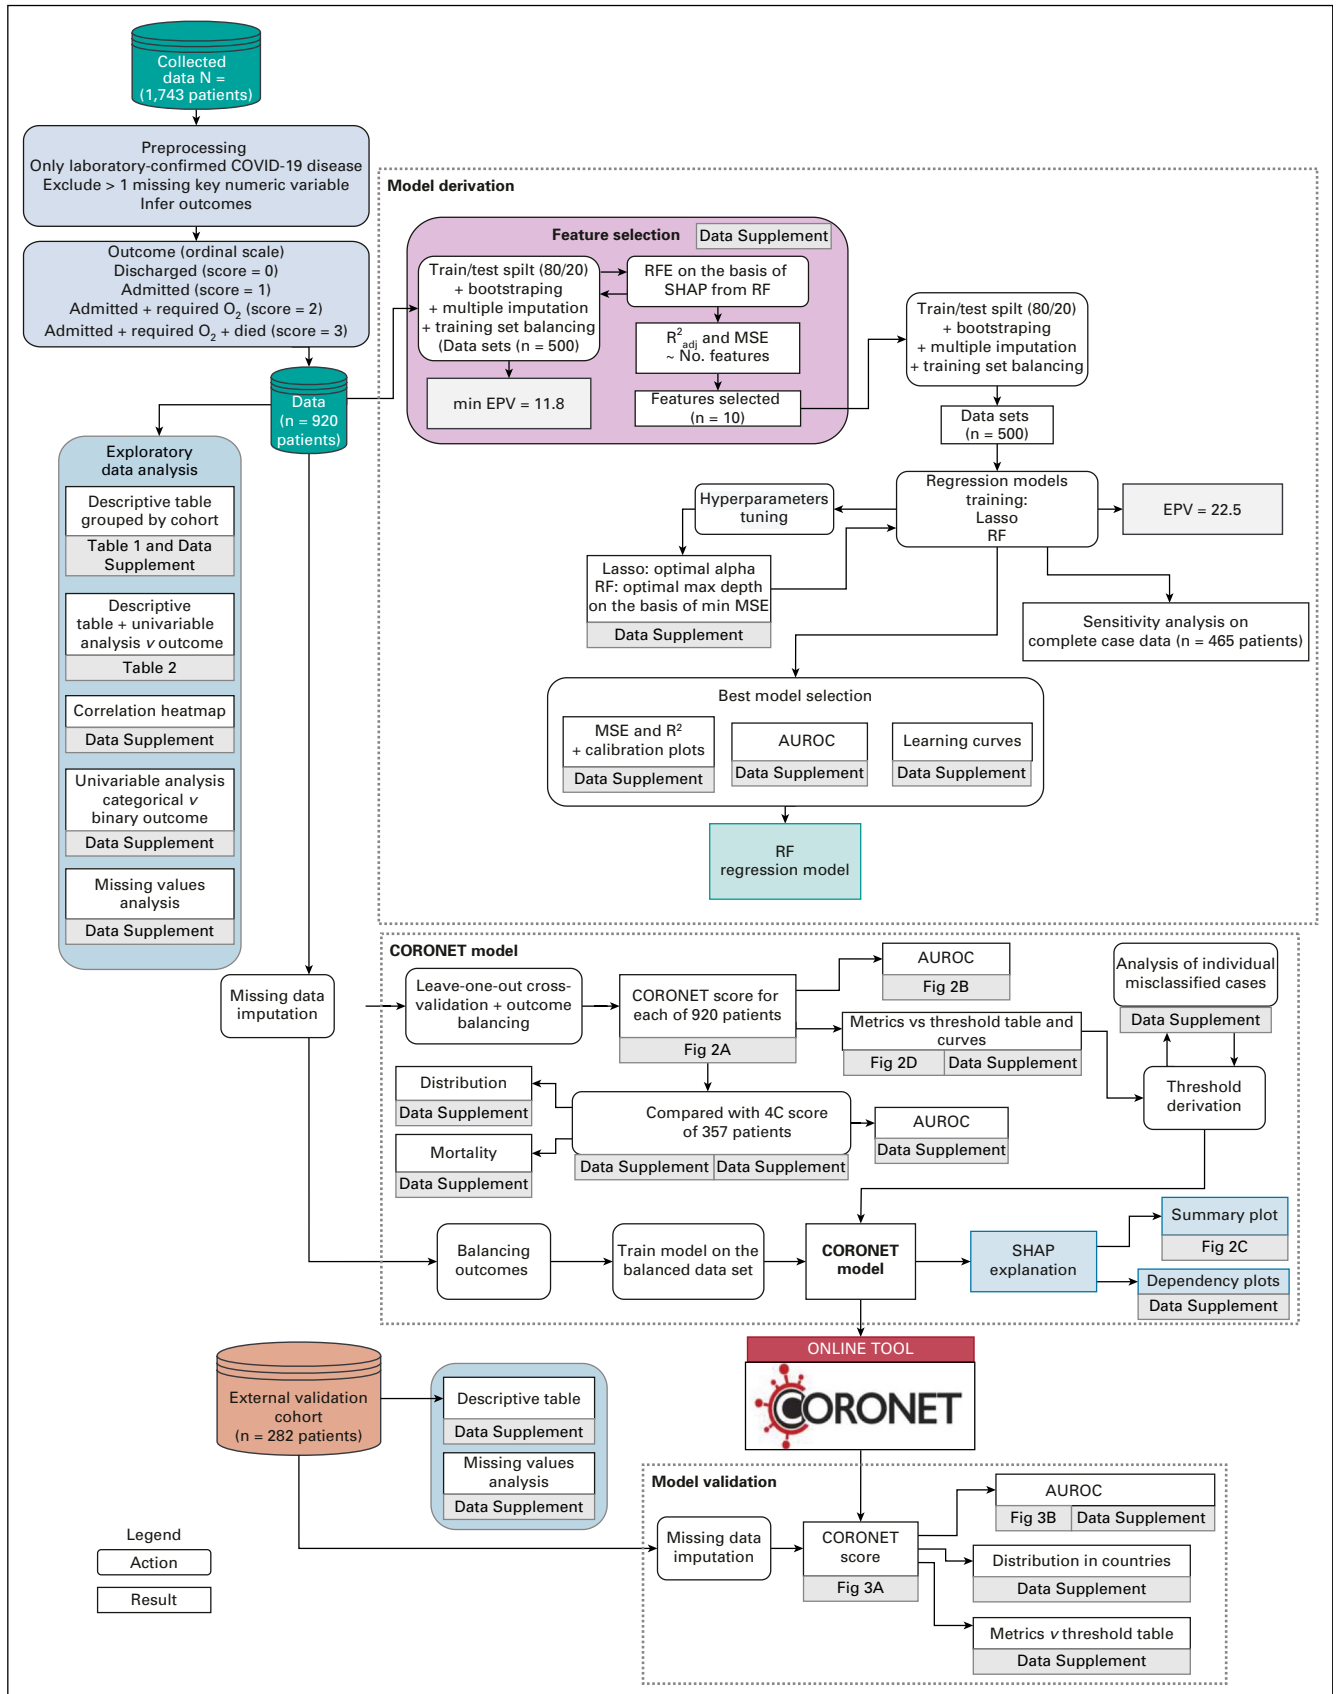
Collected data N = (1,743 patients)

Preprocessing
Only laboratory-confirmed COVID-19 disease
Exclude > 1 missing key numeric variable
Infer outcomes

Outcome (ordinal scale)
Discharged (score = 0)
Admitted (score = 1)
Admitted + required $O_2$ (score = 2)
Admitted + required $O_2$ + died (score = 3)

Data (n = 920 patients)

Exploratory data analysis

Descriptive table grouped by cohort
Table 1 and Data Supplement

Descriptive table + univariable analysis v outcome
Table 2

Correlation heatmap
Data Supplement

Univariable analysis categorical v binary outcome
Data Supplement

Missing values analysis
Data Supplement

Model derivation

Feature selection
Data Supplement

Train/test spilt (80/20) + bootstraping + multiple imputation + training set balancing (Data sets (n = 500)

RFE on the basis of SHAP from RF

$R^2_{adj}$ and MSE ~ No. features

Features selected (n = 10)

min EPV = 11.8

Train/test spilt (80/20) + bootstraping + multiple imputation + training set balancing

Data sets (n = 500)

Regression models training: Lasso RF

Hyperparameters tuning

EPV = 22.5

Lasso: optimal alpha
RF: optimal max depth on the basis of min MSE
Data Supplement

Sensitivity analysis on complete case data (n = 465 patients)

Best model selection

MSE and $R^2$ + calibration plots
Data Supplement

AUROC
Data Supplement

Learning curves
Data Supplement

RF regression model

CORONET model

Missing data imputation

Leave-one-out cross-validation + outcome balancing

CORONET score for each of 920 patients
Fig 2A

AUROC
Fig 2B

Metrics vs threshold table and curves
Fig 2D
Data Supplement

Analysis of individual misclassified cases
Data Supplement

Threshold derivation

Distribution
Data Supplement

Mortality
Data Supplement

Compared with 4C score of 357 patients
Data Supplement
Data Supplement

AUROC
Data Supplement

Balancing outcomes

Train model on the balanced data set

CORONET model

SHAP explanation

Summary plot
Fig 2C

Dependency plots
Data Supplement

ONLINE TOOL
CORONET

External validation cohort (n = 282 patients)

Descriptive table
Data Supplement

Missing values analysis
Data Supplement

Model validation

Missing data imputation

CORONET score
Fig 3A

AUROC
Fig 3B
Data Supplement

Distribution in countries
Data Supplement

Metrics v threshold table
Data Supplement

Legend
Action
Result